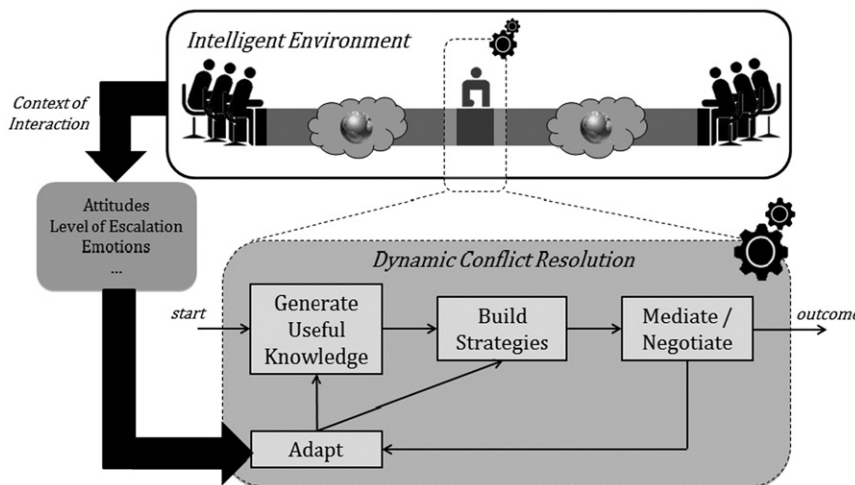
Intelligent Environment

Context of Interaction

Attitudes
Level of Escalation
Emotions
...

Dynamic Conflict Resolution

start

Generate Useful Knowledge

Build Strategies

Mediate / Negotiate

outcome

Adapt